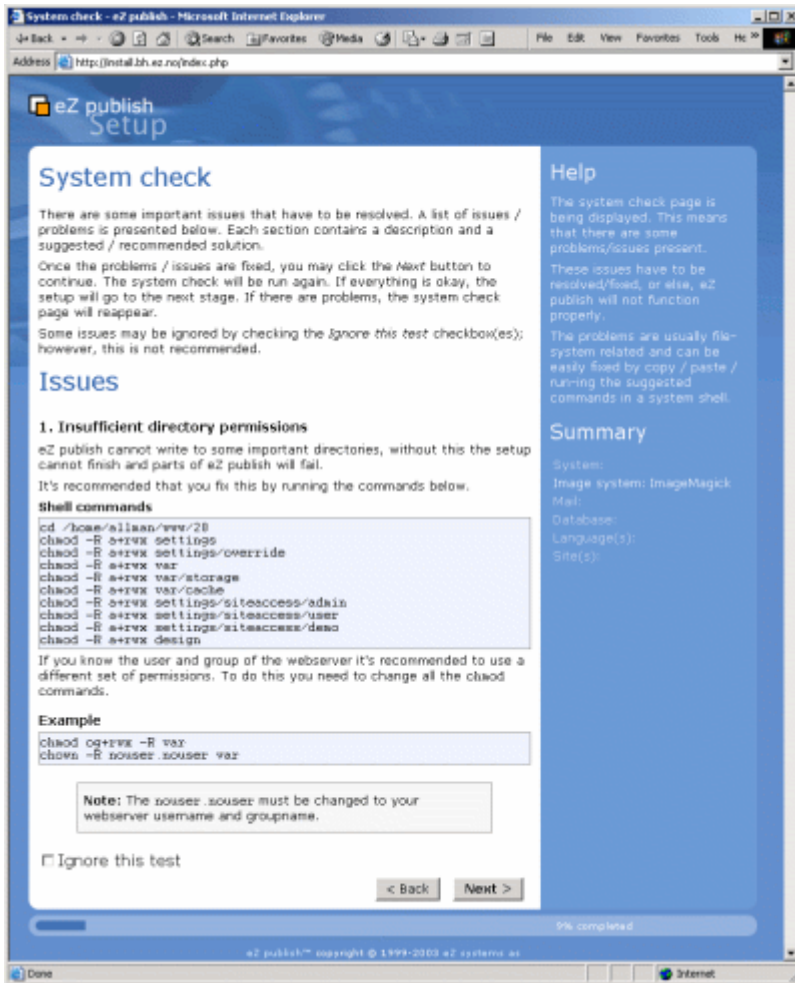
System check - eZ publish - Microsoft Internet Explorer

Back · Search Favorites Media File Edit View Favorites Tools He

Address http://install.bh.ez.no/index.php

eZ publish Setup

System check

There are some important issues that have to be resolved. A list of issues / problems is presented below. Each section contains a description and a suggested / recommended solution.

Once the problems / issues are fixed, you may click the Next button to continue. The system check will be run again. If everything is okay, the setup will go to the next stage. If there are problems, the system check page will reappear.

Some issues may be ignored by checking the Ignore this test checkbox(es); however, this is not recommended.

Issues

1. Insufficient directory permissions

eZ publish cannot write to some important directories, without this the setup cannot finish and parts of eZ publish will fail.

It's recommended that you fix this by running the commands below.

Shell commands

cd /home/allman/www/28
chmod -R a+rwx settings
chmod -R a+rwx settings/override
chmod -R a+rwx var
chmod -R a+rwx var/storage
chmod -R a+rwx var/cache
chmod -R a+rwx settings/siteaccess/admin
chmod -R a+rwx settings/siteaccess/user
chmod -R a+rwx settings/siteaccess/demo
chmod -R a+rwx design

If you know the user and group of the webserver it's recommended to use a different set of permissions. To do this you need to change all the chmod commands.

Example

chmod og+rwx -R var
chown -R nouser.nouser var

Note: The nouser.nouser must be changed to your webserver username and groupname.

Ignore this test

< Back Next >

Help

The system check page is being displayed. This means that there are some problems/issues present.

These issues have to be resolved/fixed, or else, eZ publish will not function properly.

The problems are usually file-system related and can be easily fixed by copy / paste / running the suggested commands in a system shell.

Summary

System:
Image system: ImageMagick
Mail:
Database:
Language(s):
Site(s):

9% completed

eZ publish™ copyright © 1999-2003 eZ systems as

Done Internet